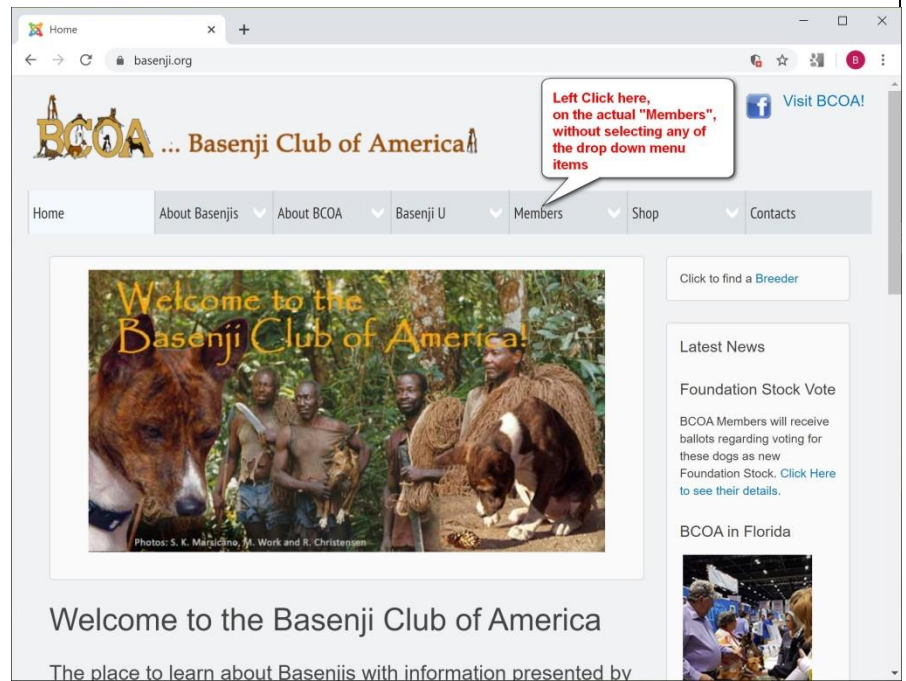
Home ×
+
basenji.org
B

BCOA ... Basenji Club of America

Left Click here, on the actual "Members", without selecting any of the drop down menu items

Visit BCOA!

Home | About Basenjis | About BCOA | Basenji U | Members | Shop | Contacts

Welcome to the Basenji Club of America!

Photos: S. K. Marsicano, M. Work and R. Christensen

Click to find a Breeder

Latest News

Foundation Stock Vote

BCOA Members will receive ballots regarding voting for these dogs as new Foundation Stock. Click Here to see their details.

BCOA in Florida

Welcome to the Basenji Club of America

The place to learn about Basenjis with information presented by